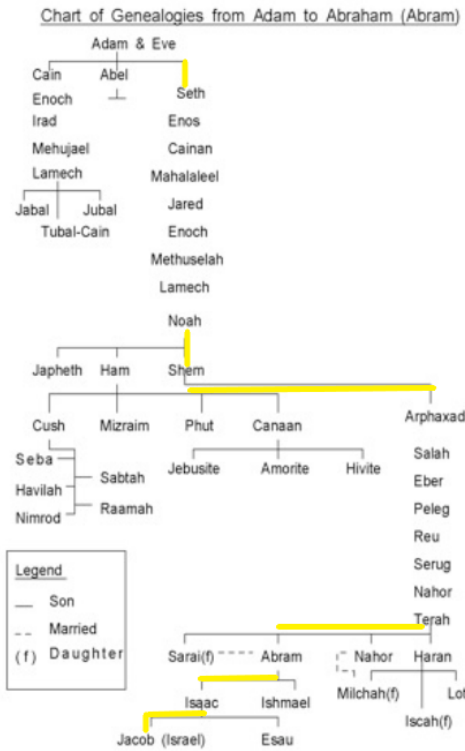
Chart of Genealogies from Adam to Abraham (Abram)

Adam & Eve

Cain
Enoch
Irad
Mehujael
Lamech
Jabal
Jubal
Tubal-Cain

Abel

Seth
Enos
Cainan
Mahalaleel
Jared
Enoch
Methuselah
Lamech
Noah

Japheth
Ham
Shem

Cush
Mizraim
Phut
Canaan

Seba
Havilah
Nimrod
Sabtah
Raamah

Jebusite
Amorite
Hivite

Arphaxad
Salah
Eber
Peleg
Reu
Serug
Nahor
Terah

Legend
Son
Married
(f) Daughter

Sarai(f)
Abram
Nahor
Haran
Milchah(f)
Lot
Iscah(f)

Isaac
Ishmael

Jacob (Israel)
Esau